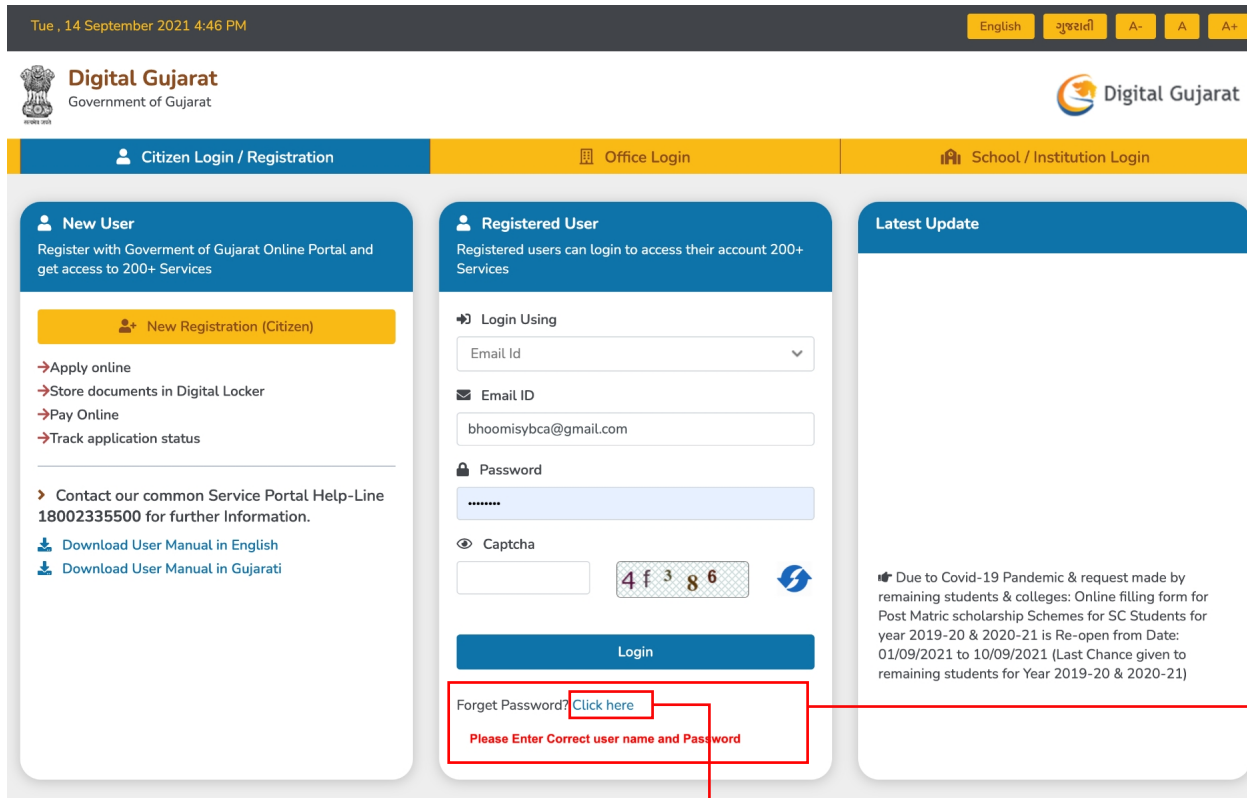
Tue , 14 September 2021 4:46 PM

English ગુજરાતી A- A A+

Digital Gujarat
Government of Gujarat

Digital Gujarat

Citizen Login / Registration
Office Login
School / Institution Login

New User
Register with Goverment of Gujarat Online Portal and get access to 200+ Services

New Registration (Citizen)

→Apply online
→Store documents in Digital Locker
→Pay Online
→Track application status

› Contact our common Service Portal Help-Line 18002335500 for further Information.

Download User Manual in English
Download User Manual in Gujarati

Registered User
Registered users can login to access their account 200+ Services

Login Using
Email Id

Email ID
bhoomisybca@gmail.com

Password
••••••••

Captcha
4f 3 8 6

Login

Forget Password? Click here

Please Enter Correct user name and Password

Latest Update

Due to Covid-19 Pandemic & request made by remaining students & colleges: Online filling form for Post Matric scholarship Schemes for SC Students for year 2019-20 & 2020-21 is Re-open from Date: 01/09/2021 to 10/09/2021 (Last Chance given to remaining students for Year 2019-20 & 2020-21)